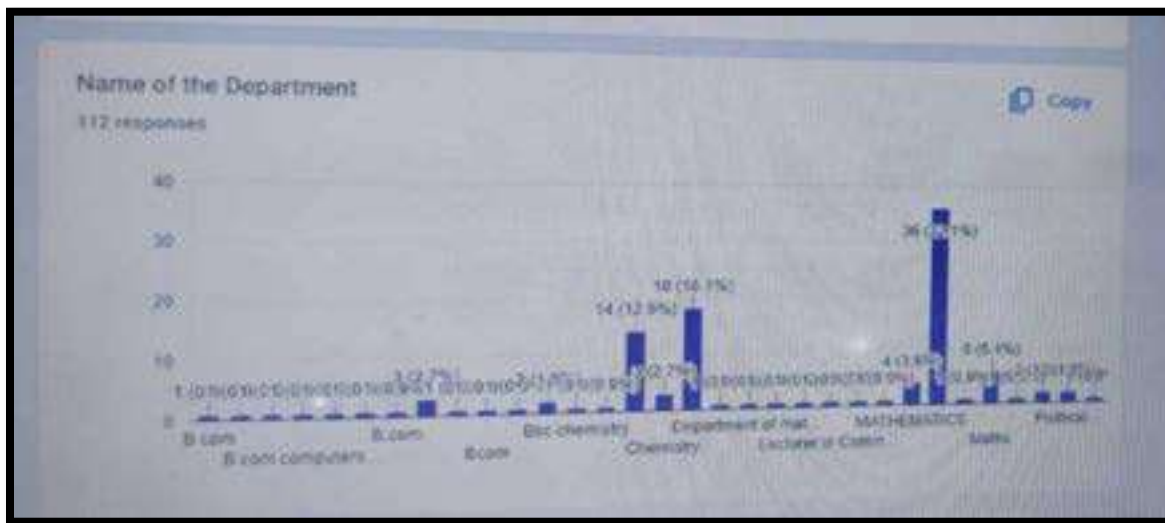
Name of the Department

112 responses

Copy

40

30

20

10

0

1 (0.9%)

3 (2.7%)

2 (1.8%)

14 (12.5%)

3 (2.7%)

18 (16.1%)

4 (3.6%)

36 ([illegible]%)

6 (5.4%)

B.com

B.com computers

B.com

Bcom

Bsc chemistry

Chemistry

Department of mat

Lecturer in Comm

MATHEMATICS

Maths

Political